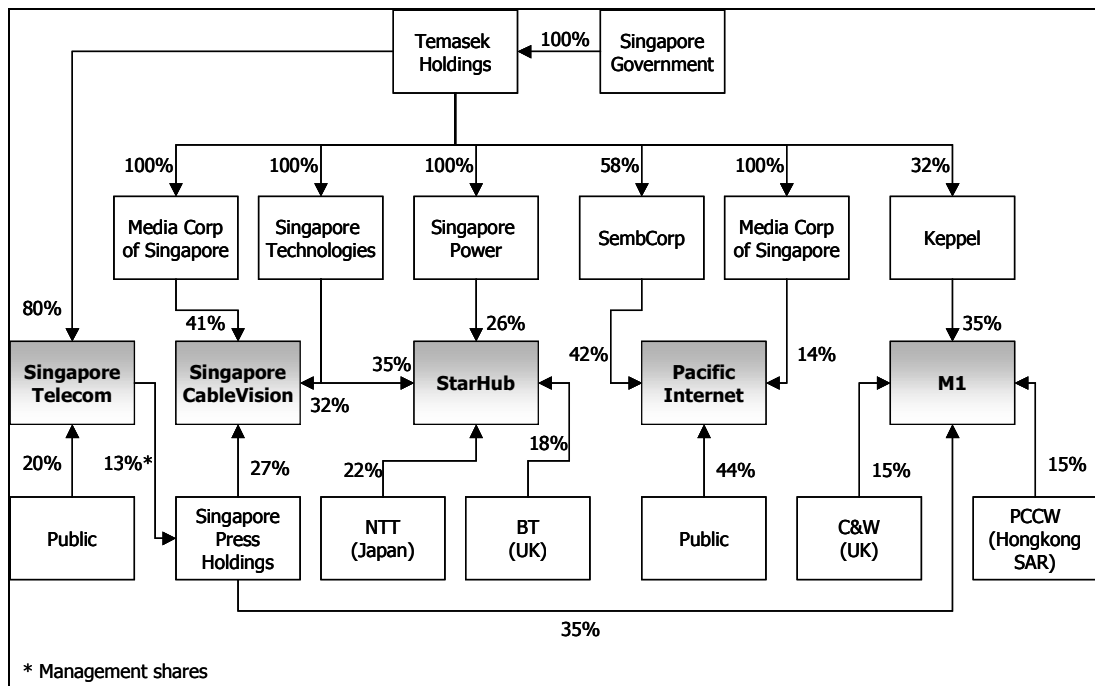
Temasek Holdings

100%

Singapore Government

100%

100%

100%

58%

100%

32%

Media Corp of Singapore

Singapore Technologies

Singapore Power

SembCorp

Media Corp of Singapore

Keppel

80%

41%

26%

42%

14%

35%

35%

Singapore Telecom

Singapore CableVision

32%

StarHub

Pacific Internet

M1

20%

13%*

27%

22%

18%

44%

15%

15%

Public

Singapore Press Holdings

NTT (Japan)

BT (UK)

Public

C&W (UK)

PCCW (Hongkong SAR)

35%

* Management shares